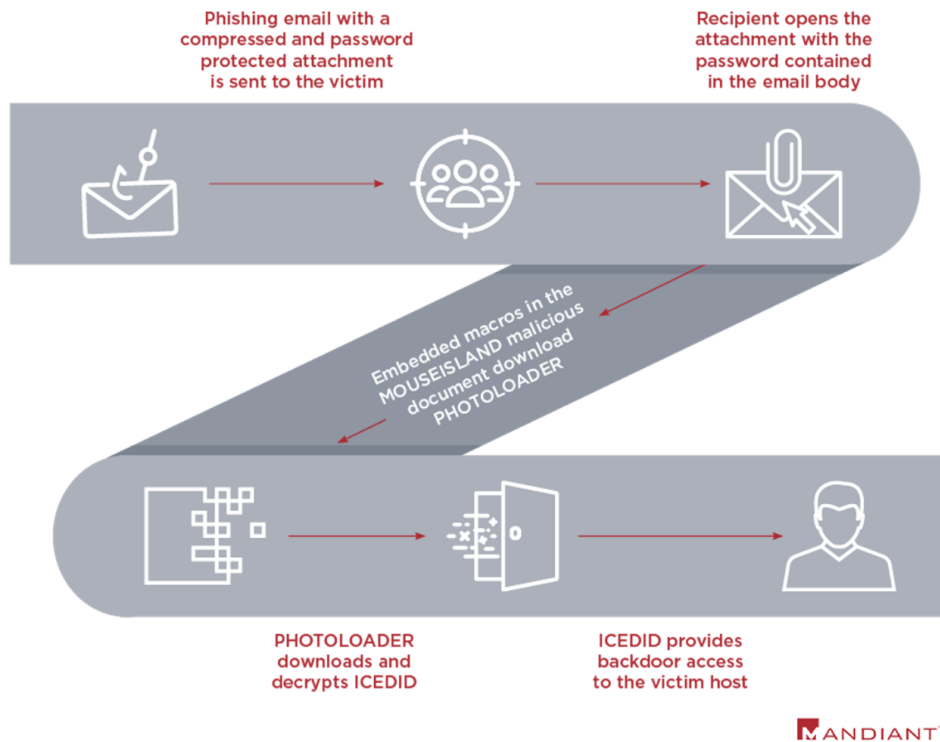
Phishing email with a compressed and password protected attachment is sent to the victim

Recipient opens the attachment with the password contained in the email body

Embedded macros in the MOUSEISLAND malicious document download PHOTOLOADER

PHOTOLOADER downloads and decrypts ICEDID

ICEDID provides backdoor access to the victim host

MANDIANT